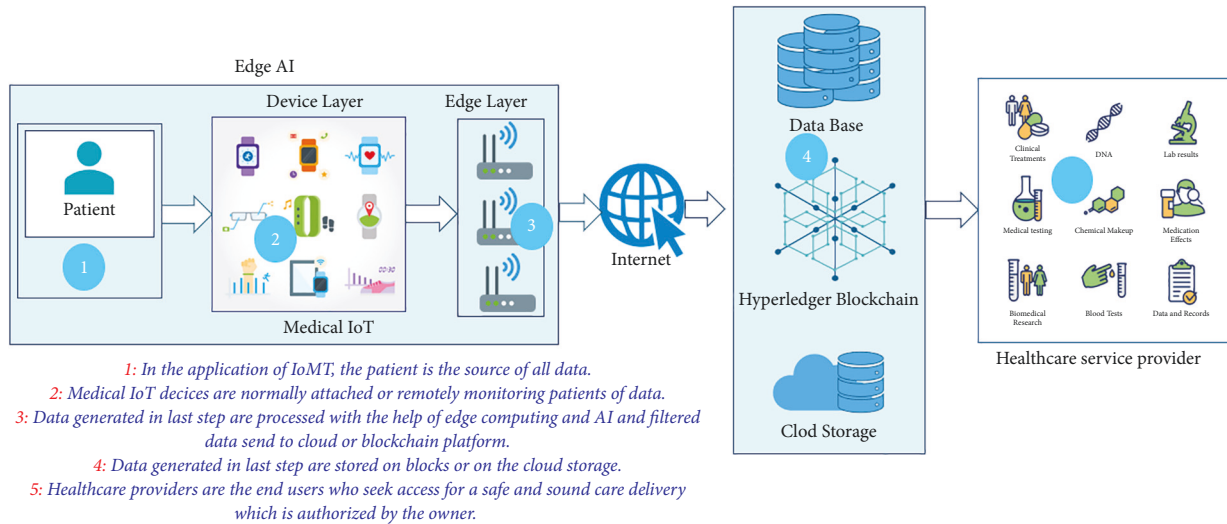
Edge AI

Device Layer

Edge Layer

Patient

1

2

3

Medical IoT

Internet

Data Base

4

Hyperledger Blockchain

Clod Storage

Clinical Treatments

DNA

Lab results

Medical testing

Chemical Makeup

Medication Effects

Biomedical Research

Blood Tests

Data and Records

Healthcare service provider

1: In the application of IoMT, the patient is the source of all data.
2: Medical IoT decices are normally attached or remotely monitoring patients of data.
3: Data generated in last step are processed with the help of edge computing and AI and filtered data send to cloud or blockchain platform.
4: Data generated in last step are stored on blocks or on the cloud storage.
5: Healthcare providers are the end users who seek access for a safe and sound care delivery which is authorized by the owner.